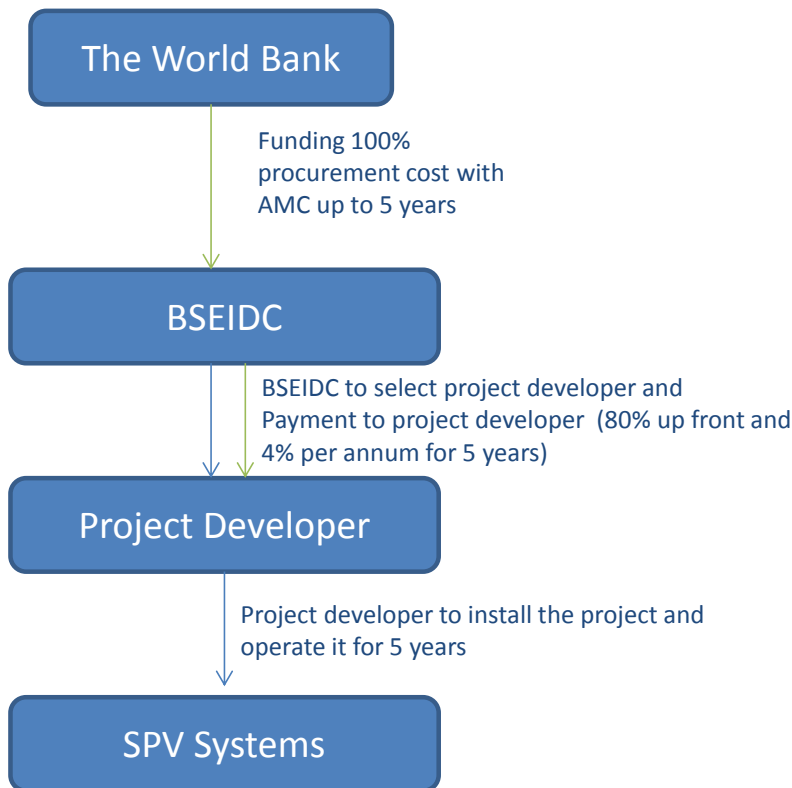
The World Bank

Funding 100% procurement cost with AMC up to 5 years

BSEIDC

BSEIDC to select project developer and Payment to project developer (80% up front and 4% per annum for 5 years)

Project Developer

Project developer to install the project and operate it for 5 years

SPV Systems